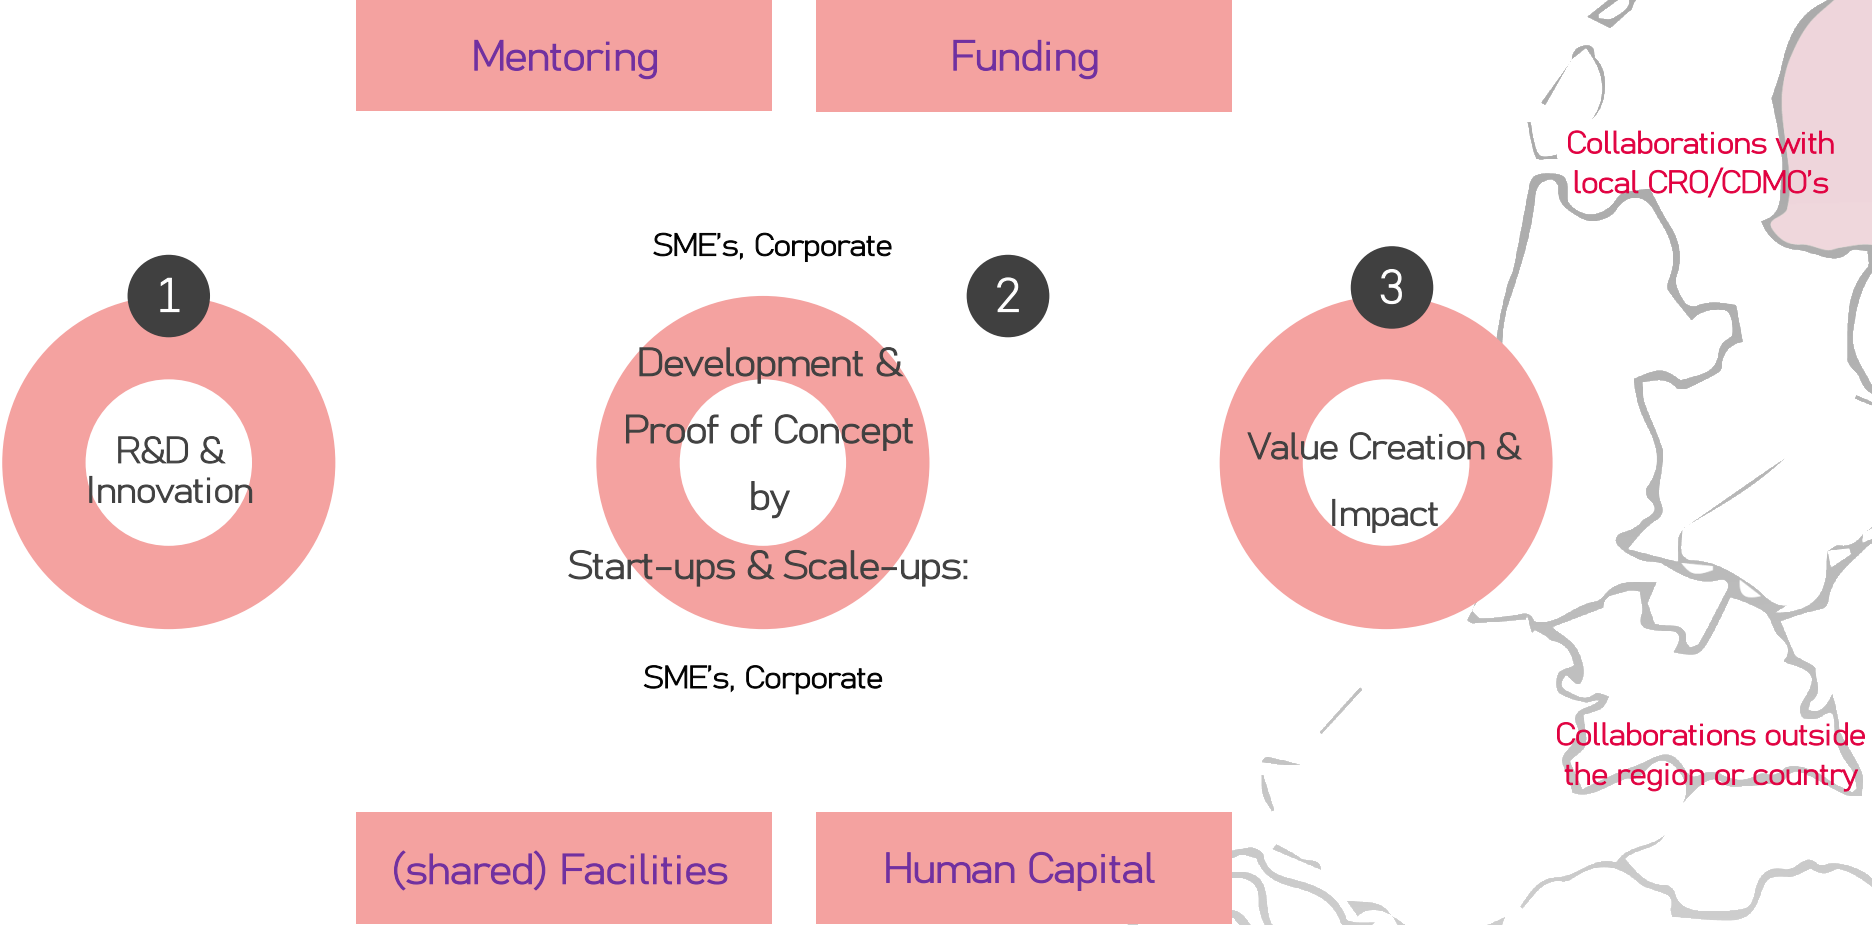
Mentoring

Funding

Collaborations with local CRO/CDMO's

SME's, Corporate

1

R&D & Innovation

2

Development & Proof of Concept by Start-ups & Scale-ups:

3

Value Creation & Impact

SME's, Corporate

Collaborations outside the region or country

(shared) Facilities

Human Capital